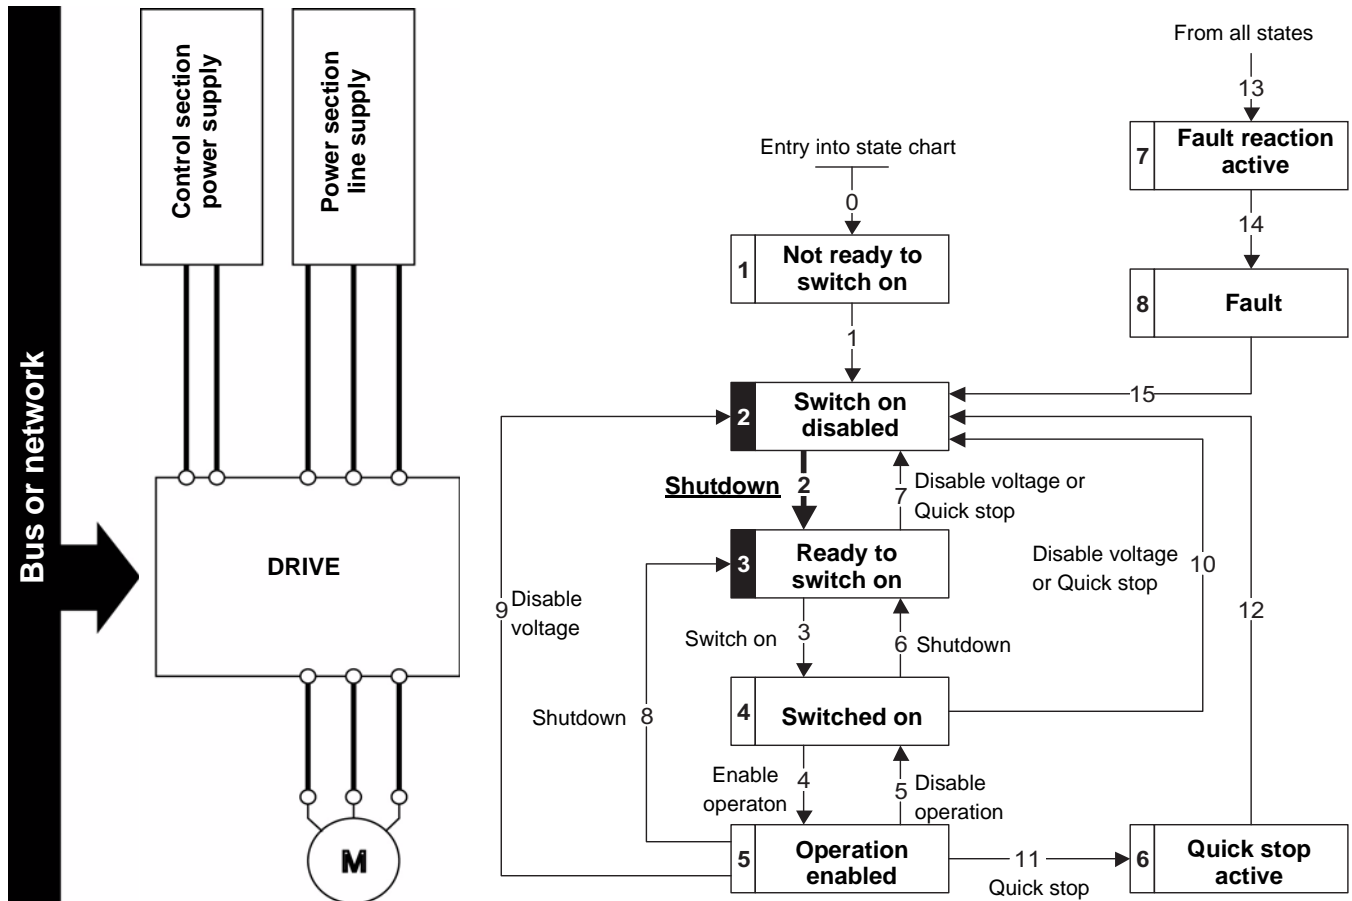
Bus or network

Control section power supply

Power section line supply

DRIVE

M

From all states

13

7 Fault reaction active

14

8 Fault

Entry into state chart

0

1 Not ready to switch on

1

2 Switch on disabled

15

Shutdown 2

7 Disable voltage or Quick stop

3 Ready to switch on

Disable voltage or Quick stop 10

12

9 Disable voltage

Switch on 3

6 Shutdown

Shutdown 8

4 Switched on

Enable operaton 4

5 Disable operation

5 Operation enabled

11

Quick stop

6 Quick stop active